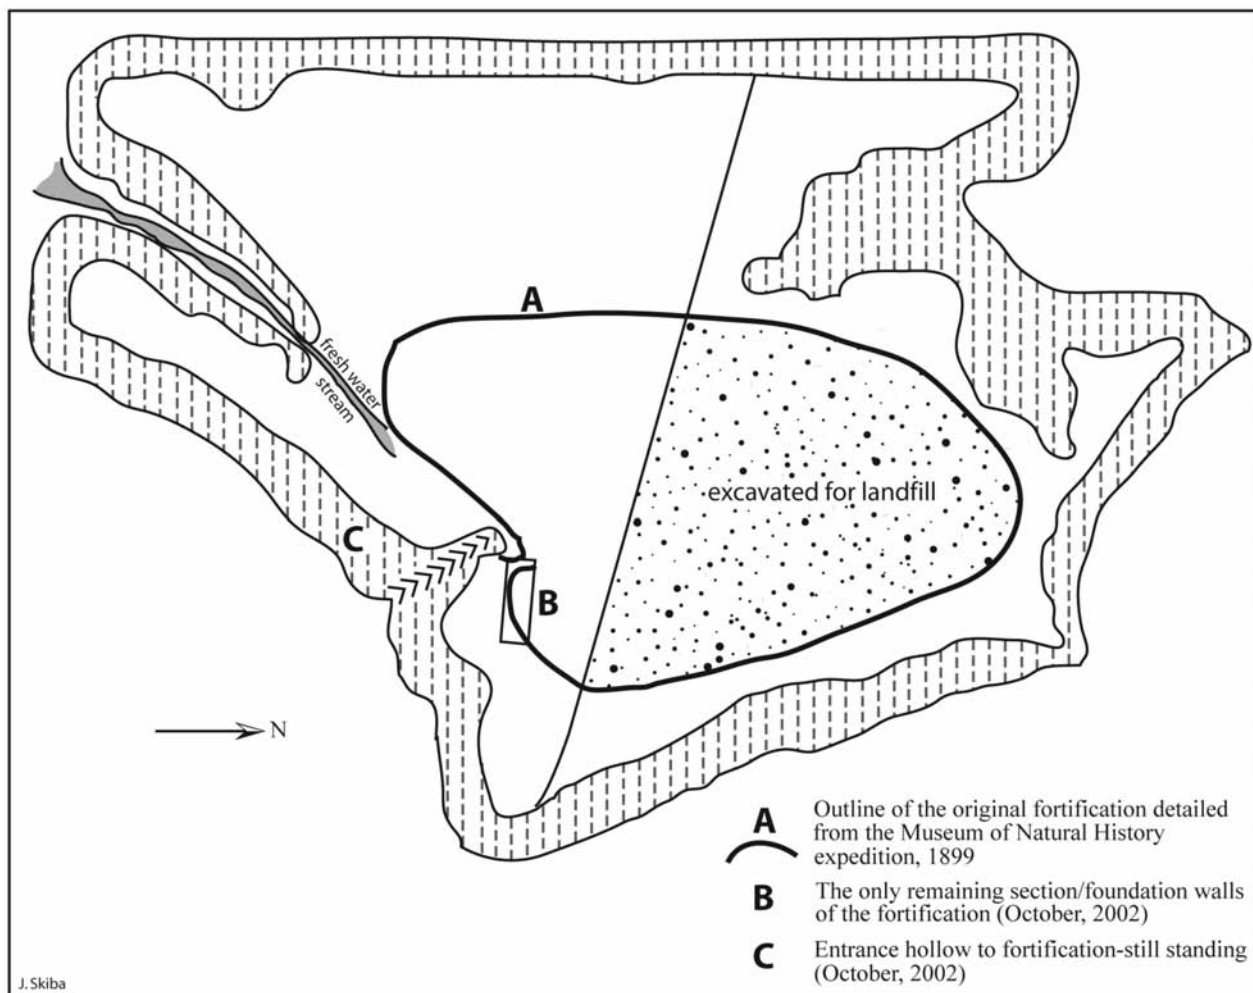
A

fresh water stream

excavated for landfill

C

B

N

A Outline of the original fortification detailed from the Museum of Natural History expedition, 1899

B The only remaining section/foundation walls of the fortification (October, 2002)

C Entrance hollow to fortification-still standing (October, 2002)

J. Skiba